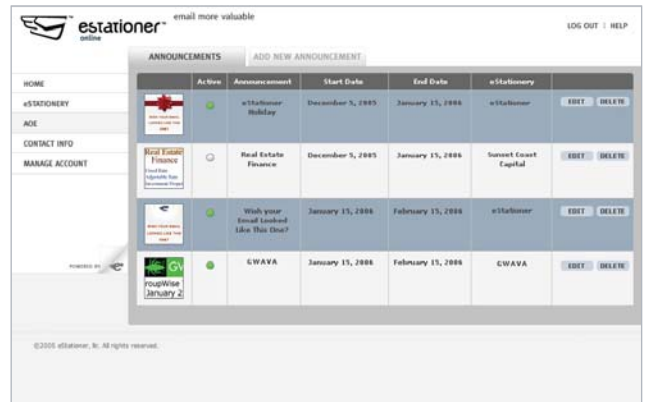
estationer™ online
email more valuable

LOG OUT | HELP

ANNOUNCEMENTS
ADD NEW ANNOUNCEMENT

HOME
eSTATIONERY
AOE
CONTACT INFO
MANAGE ACCOUNT

POWERED BY

| | Active | Announcement | Start Date | End Date | eStationery | |
|---|---|---|---|---|---|---|
| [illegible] | | eStationer Holiday | December 5, 2005 | January 15, 2006 | eStationer | EDIT DELETE |
| Real Estate Finance | | Real Estate Finance | December 5, 2005 | January 15, 2006 | Sunset Coast Capital | EDIT DELETE |
| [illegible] | | Wish your Email Looked Like This One? | January 15, 2006 | February 15, 2006 | eStationer | EDIT DELETE |
| GV roupWise January 2 | | GWAVA | January 15, 2006 | February 15, 2006 | GWAVA | EDIT DELETE |

©2005 eStationer, llc. All rights reserved.